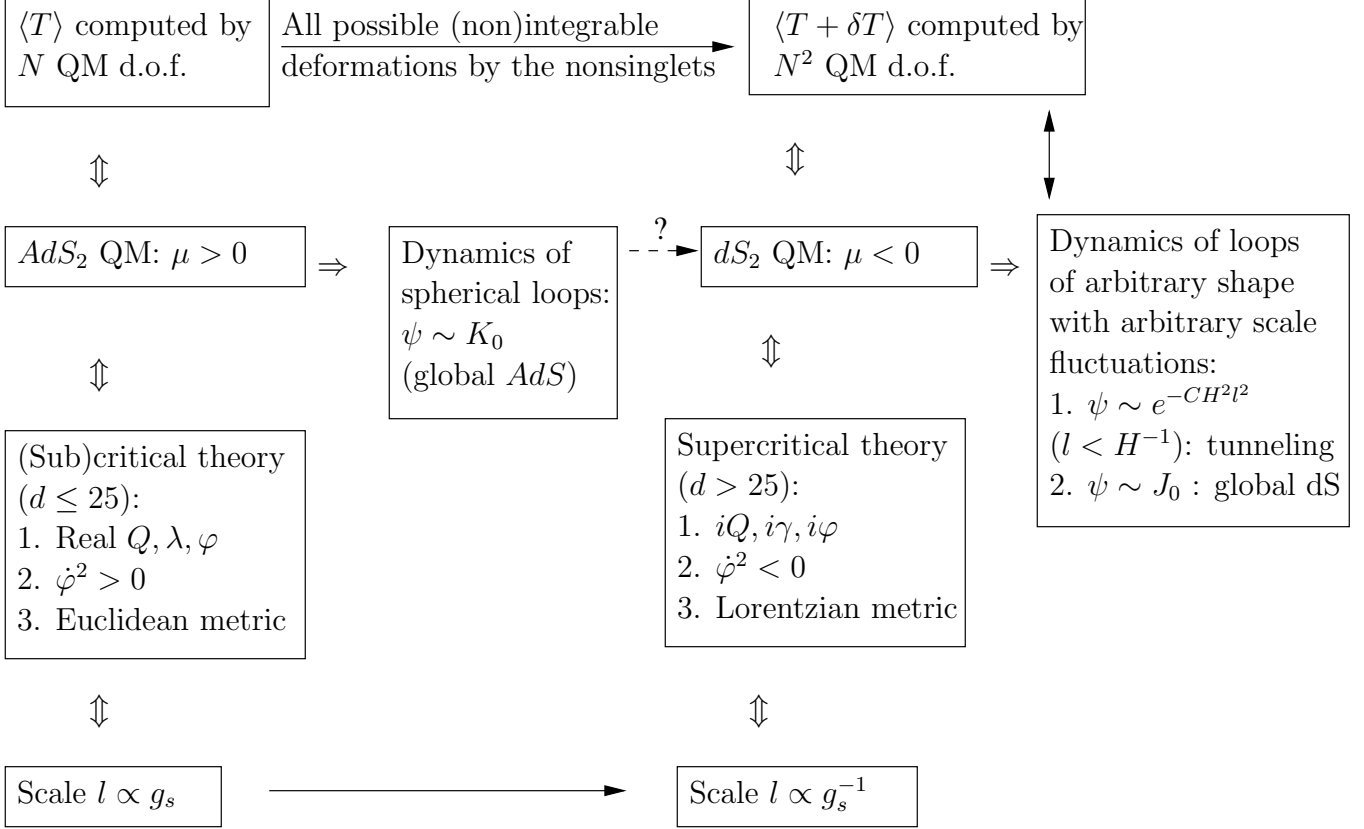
$\langle T \rangle$ computed by $N$ QM d.o.f.

All possible (non)integrable deformations by the nonsinglets

$\langle T+\delta T \rangle$ computed by $N^2$ QM d.o.f.

$\Updownarrow$

$\Updownarrow$

$AdS_2$ QM: $\mu > 0$

$\Rightarrow$

Dynamics of spherical loops: $\psi \sim K_0$ (global $AdS$)

?

$dS_2$ QM: $\mu < 0$

$\Rightarrow$

Dynamics of loops of arbitrary shape with arbitrary scale fluctuations:
1. $\psi \sim e^{-CH^2l^2}$ $(l < H^{-1})$: tunneling
2. $\psi \sim J_0$ : global dS

$\Updownarrow$

$\Updownarrow$

(Sub)critical theory $(d \leq 25)$:
1. Real $Q, \lambda, \varphi$
2. $\dot{\varphi}^2 > 0$
3. Euclidean metric

Supercritical theory $(d > 25)$:
1. $iQ, i\gamma, i\varphi$
2. $\dot{\varphi}^2 < 0$
3. Lorentzian metric

$\Updownarrow$

$\Updownarrow$

Scale $l \propto g_s$

Scale $l \propto g_s^{-1}$